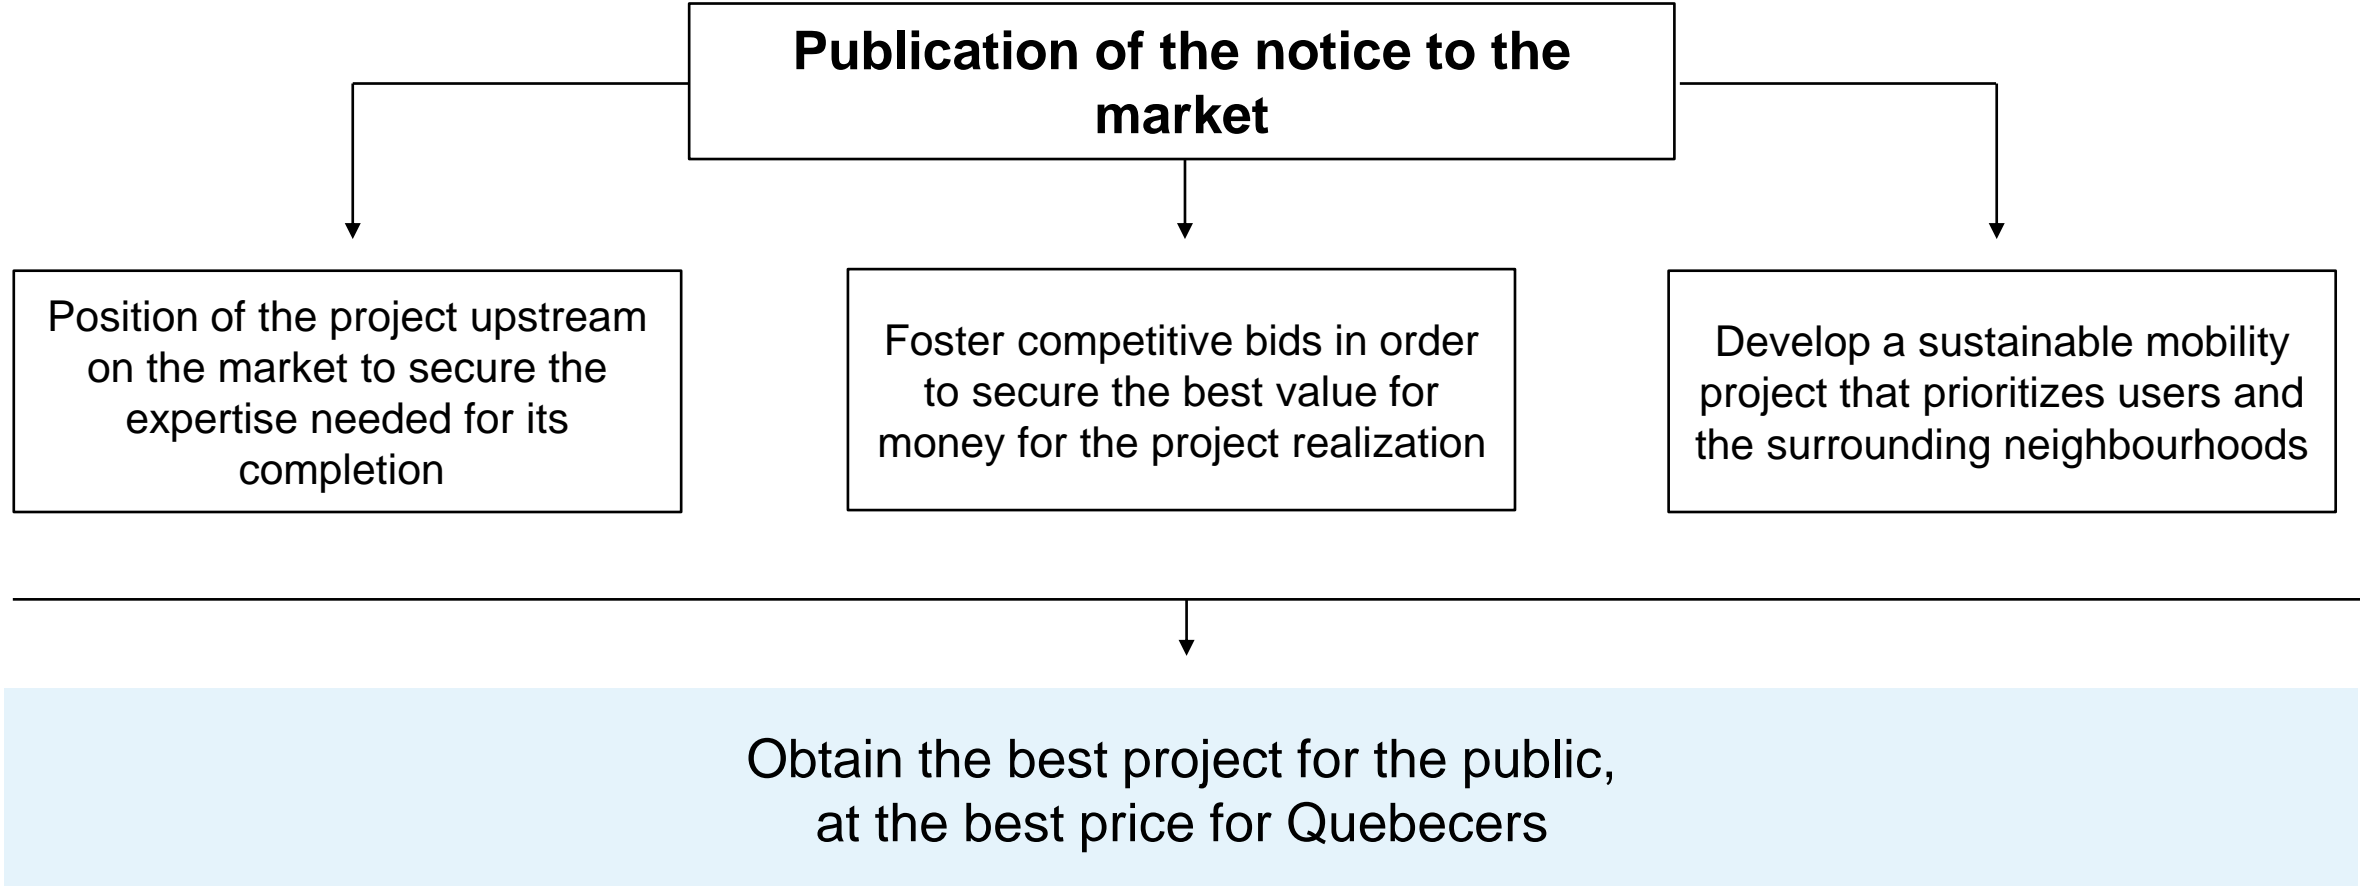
Publication of the notice to the market

Position of the project upstream on the market to secure the expertise needed for its completion

Foster competitive bids in order to secure the best value for money for the project realization

Develop a sustainable mobility project that prioritizes users and the surrounding neighbourhoods

Obtain the best project for the public, at the best price for Quebecers